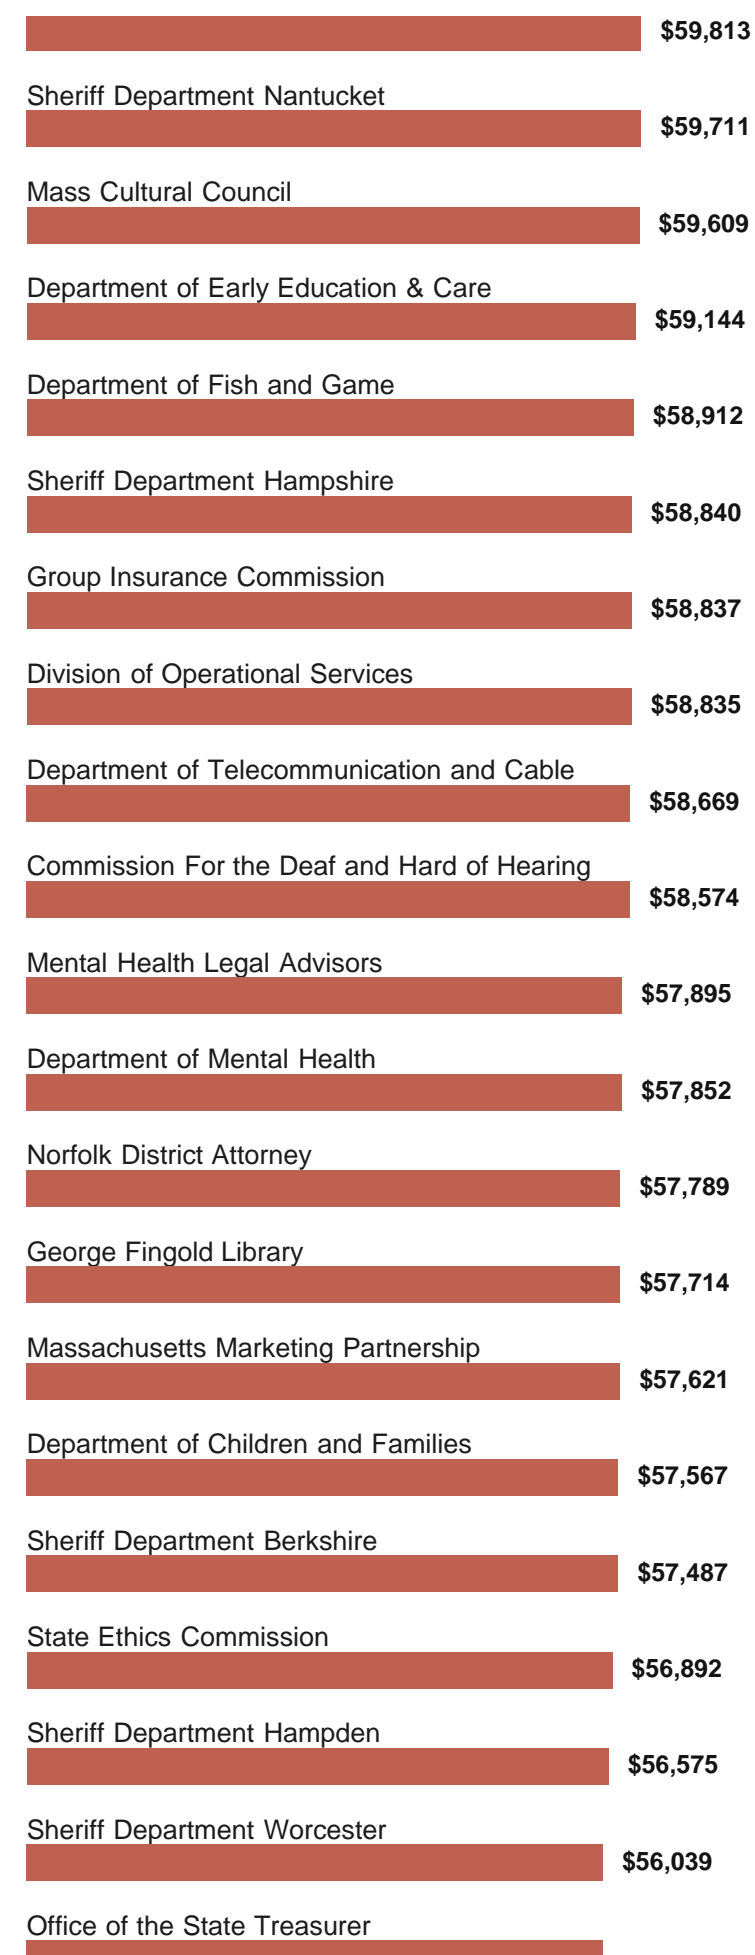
$59,813

Sheriff Department Nantucket
$59,711

Mass Cultural Council
$59,609

Department of Early Education & Care
$59,144

Department of Fish and Game
$58,912

Sheriff Department Hampshire
$58,840

Group Insurance Commission
$58,837

Division of Operational Services
$58,835

Department of Telecommunication and Cable
$58,669

Commission For the Deaf and Hard of Hearing
$58,574

Mental Health Legal Advisors
$57,895

Department of Mental Health
$57,852

Norfolk District Attorney
$57,789

George Fingold Library
$57,714

Massachusetts Marketing Partnership
$57,621

Department of Children and Families
$57,567

Sheriff Department Berkshire
$57,487

State Ethics Commission
$56,892

Sheriff Department Hampden
$56,575

Sheriff Department Worcester
$56,039

Office of the State Treasurer